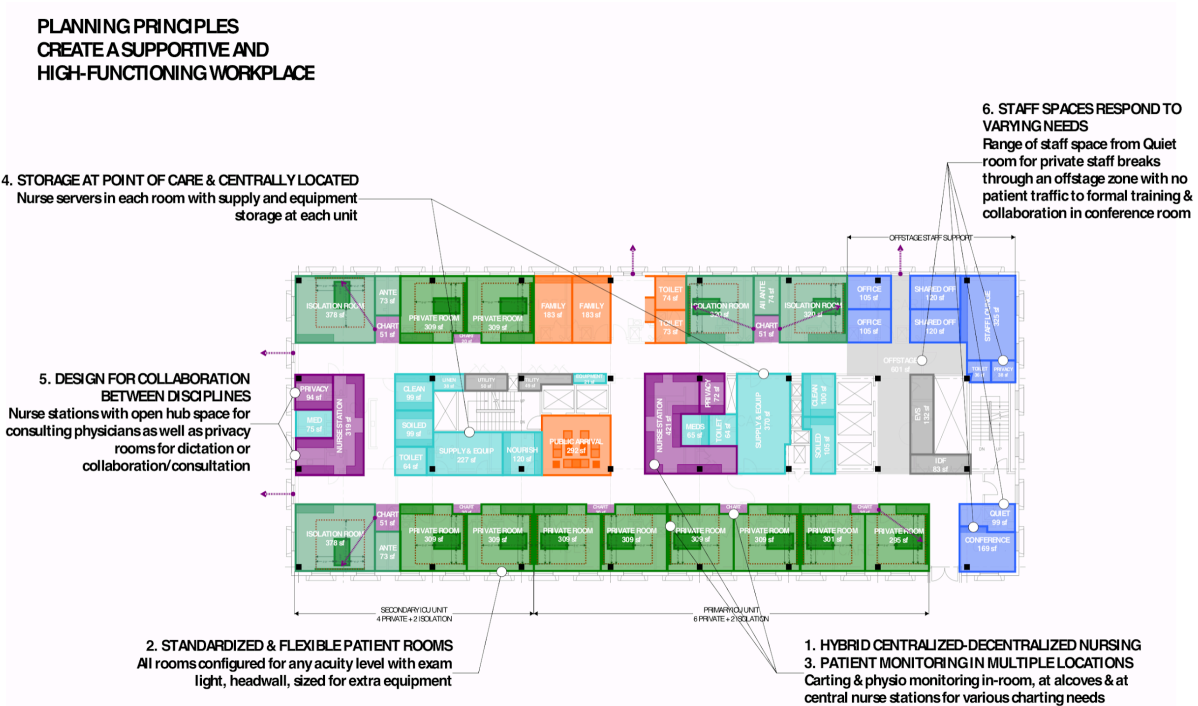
PLANNING PRINCIPLES
CREATE A SUPPORTIVE AND HIGH-FUNCTIONING WORKPLACE

6. STAFF SPACES RESPOND TO VARYING NEEDS
Range of staff space from Quiet room for private staff breaks through an offstage zone with no patient traffic to formal training & collaboration in conference room

4. STORAGE AT POINT OF CARE & CENTRALLY LOCATED
Nurse servers in each room with supply and equipment storage at each unit

OFFSTAGE STAFF SUPPORT

ISOLATION ROOM 378 sf
ANTE 73 sf
CHART 51 sf
PRIVATE ROOM 309 sf
PRIVATE ROOM 309 sf
FAMILY 183 sf
FAMILY 183 sf
TOILET 74 sf
TOILET 73 sf
ISOLATION ROOM 320 sf
AII ANTE 74 sf
CHART 51 sf
ISOLATION ROOM 320 sf
OFFICE 105 sf
OFFICE 105 sf
SHARED OFF 120 sf
SHARED OFF 120 sf
STAFF LOUNGE 325 sf
OFFSTAGE 801 sf
TOILET
PRIVACY

5. DESIGN FOR COLLABORATION BETWEEN DISCIPLINES
Nurse stations with open hub space for consulting physicians as well as privacy rooms for dictation or collaboration/consultation

PRIVACY 94 sf
MED 75 sf
NURSE STATION 319 sf
CLEAN 99 sf
LINEN
UTILITY
SOILED 99 sf
TOILET 64 sf
SUPPLY & EQUIP 227 sf
NOURISH 130 sf
PUBLIC ARRIVAL 292 sf
NURSE STATION 421 sf
PRIVACY 72 sf
MEDS 65 sf
TOILET 64 sf
SUPPLY & EQUIP 270 sf
CLEAN 100 sf
SOILED 100 sf
EVS 132 sf
IDF 83 sf
QUIET 99 sf
CONFERENCE 169 sf

ISOLATION ROOM 378 sf
CHART 51 sf
ANTE 73 sf
PRIVATE ROOM 309 sf
PRIVATE ROOM 309 sf
CHART
PRIVATE ROOM 309 sf
PRIVATE ROOM 309 sf
PRIVATE ROOM 309 sf
PRIVATE ROOM 309 sf
PRIVATE ROOM 301 sf
PRIVATE ROOM 295 sf

SECONDARY ICU UNIT
4 PRIVATE + 2 ISOLATION
PRIMARY ICU UNIT
6 PRIVATE + 2 ISOLATION

2. STANDARDIZED & FLEXIBLE PATIENT ROOMS
All rooms configured for any acuity level with exam light, headwall, sized for extra equipment

1. HYBRID CENTRALIZED-DECENTRALIZED NURSING
3. PATIENT MONITORING IN MULTIPLE LOCATIONS
Carting & physio monitoring in-room, at alcoves & at central nurse stations for various charting needs